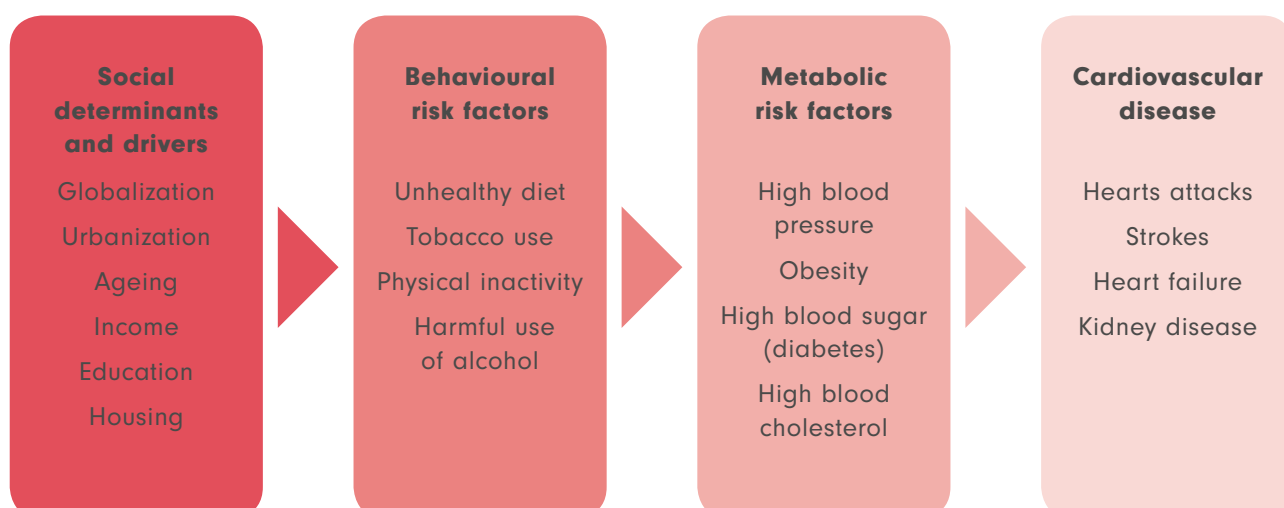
Social determinants and drivers

Globalization

Urbanization

Ageing

Income

Education

Housing

Behavioural risk factors

Unhealthy diet

Tobacco use

Physical inactivity

Harmful use of alcohol

Metabolic risk factors

High blood pressure

Obesity

High blood sugar (diabetes)

High blood cholesterol

Cardiovascular disease

Hearts attacks

Strokes

Heart failure

Kidney disease